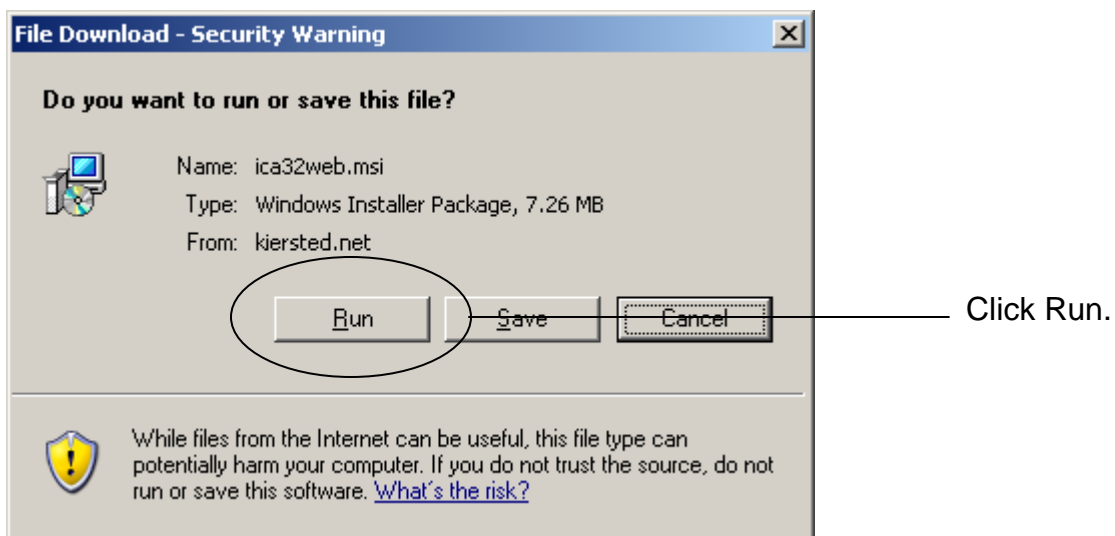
File Download - Security Warning

Do you want to run or save this file?

Name: ica32web.msi
Type: Windows Installer Package, 7.26 MB
From: kiersted.net

Run
Save
Cancel

Click Run.

While files from the Internet can be useful, this file type can potentially harm your computer. If you do not trust the source, do not run or save this software. What's the risk?